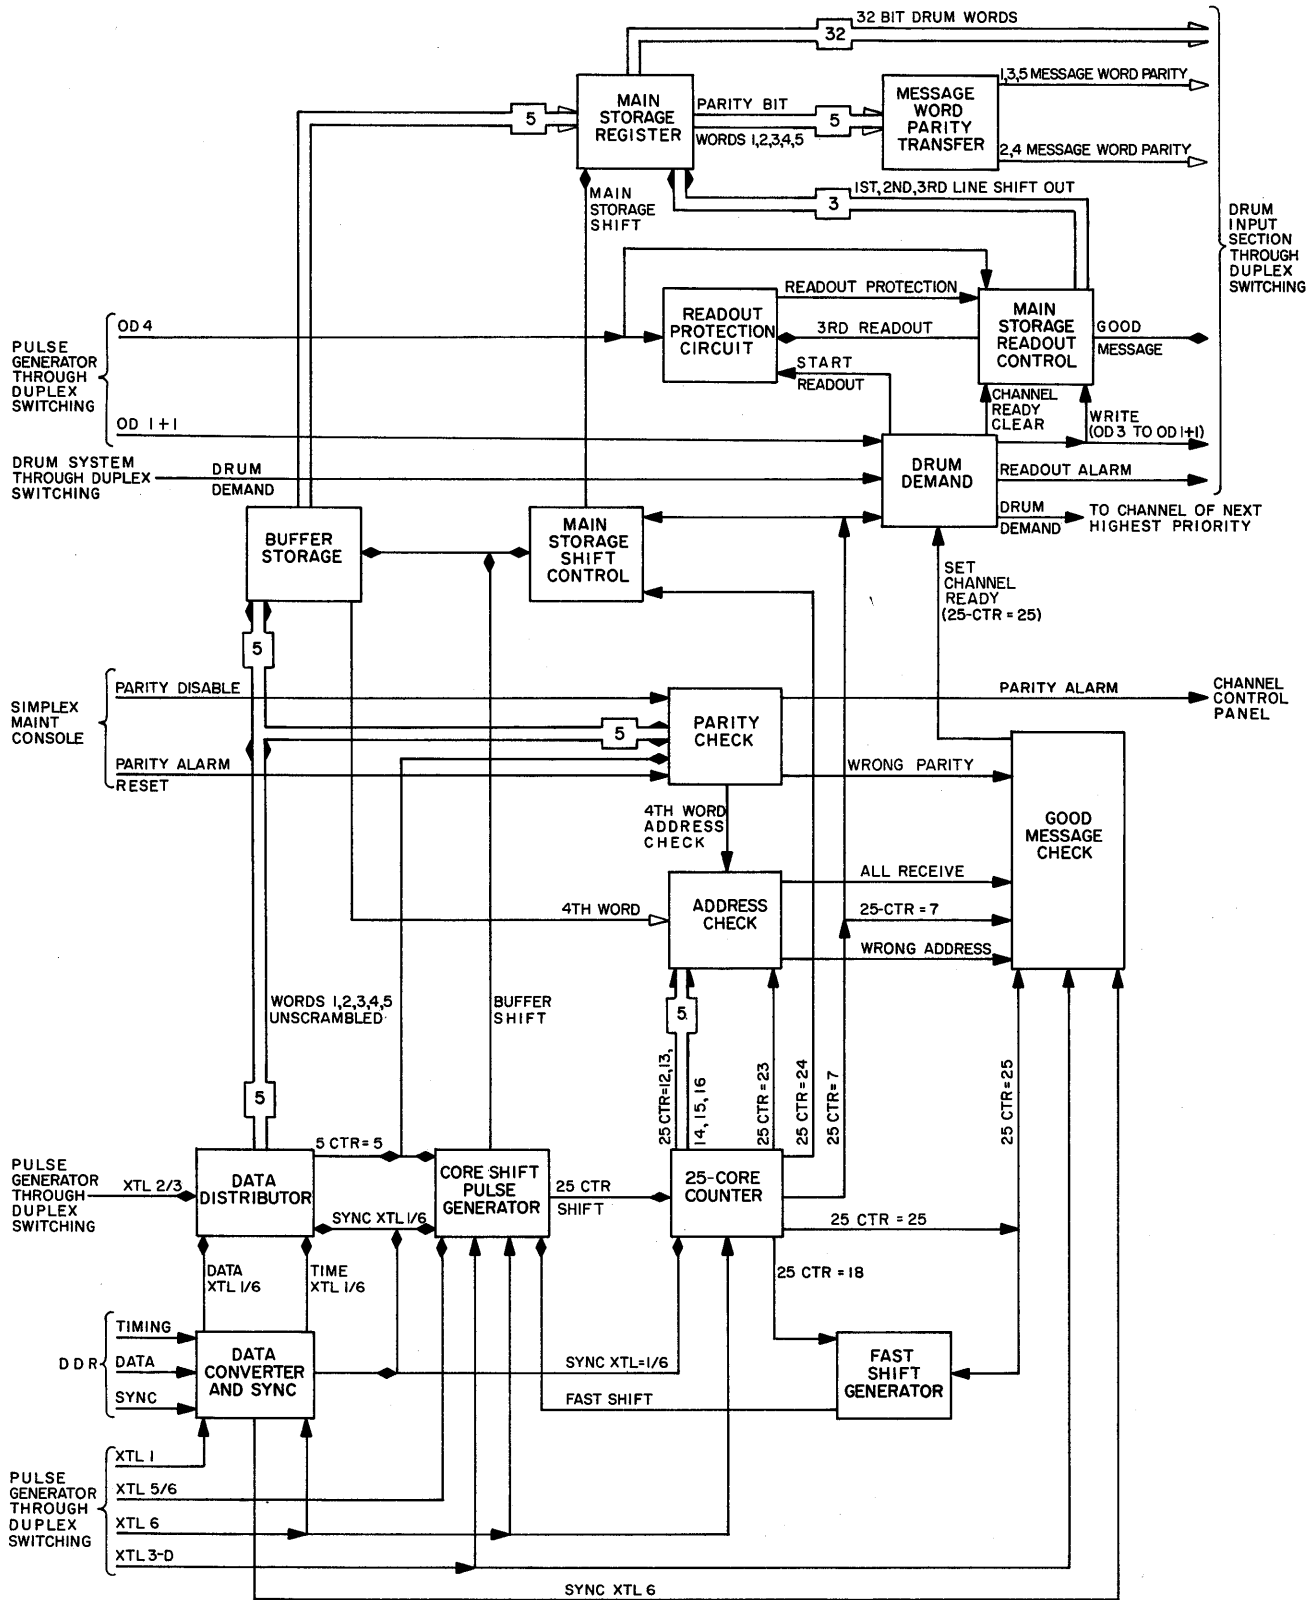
32 BIT DRUM WORDS
32
MAIN STORAGE REGISTER
5
PARITY BIT
WORDS 1,2,3,4,5
5
MESSAGE WORD PARITY TRANSFER
1,3,5 MESSAGE WORD PARITY
2,4 MESSAGE WORD PARITY
MAIN STORAGE SHIFT
1ST, 2ND, 3RD LINE SHIFT OUT
3
DRUM INPUT SECTION THROUGH DUPLEX SWITCHING
READOUT PROTECTION
READOUT PROTECTION CIRCUIT
3RD READOUT
MAIN STORAGE READOUT CONTROL
GOOD
MESSAGE
PULSE GENERATOR THROUGH DUPLEX SWITCHING
OD 4
START
READOUT
OD 1+1
CHANNEL READY CLEAR
WRITE (OD 3 TO OD 1+1)
DRUM SYSTEM THROUGH DUPLEX SWITCHING
DRUM
DEMAND
DRUM DEMAND
READOUT ALARM
DRUM
DEMAND
TO CHANNEL OF NEXT HIGHEST PRIORITY
BUFFER STORAGE
MAIN STORAGE SHIFT CONTROL
SET CHANNEL READY (25-CTR = 25)
5
SIMPLEX MAINT CONSOLE
PARITY DISABLE
PARITY ALARM
CHANNEL CONTROL PANEL
5
PARITY CHECK
PARITY ALARM
RESET
WRONG PARITY
4TH WORD ADDRESS CHECK
GOOD MESSAGE CHECK
ALL RECEIVE
4TH WORD
ADDRESS CHECK
25-CTR = 7
WRONG ADDRESS
WORDS 1,2,3,4,5 UNSCRAMBLED
BUFFER SHIFT
5
25 CTR=12,13,
14,15,16
25 CTR = 23
25 CTR = 24
25 CTR = 7
25 CTR=25
5
5 CTR = 5
PULSE GENERATOR THROUGH DUPLEX SWITCHING
XTL 2/3
DATA DISTRIBUTOR
CORE SHIFT PULSE GENERATOR
25 CTR
SHIFT
25-CORE COUNTER
SYNC XTL 1/6
25 CTR = 25
DATA XTL 1/6
TIME XTL 1/6
25 CTR = 18
TIMING
DDR
DATA
DATA CONVERTER AND SYNC
SYNC XTL=1/6
FAST SHIFT GENERATOR
SYNC
FAST SHIFT
XTL 1
PULSE GENERATOR THROUGH DUPLEX SWITCHING
XTL 5/6
XTL 6
XTL 3-D
SYNC XTL 6